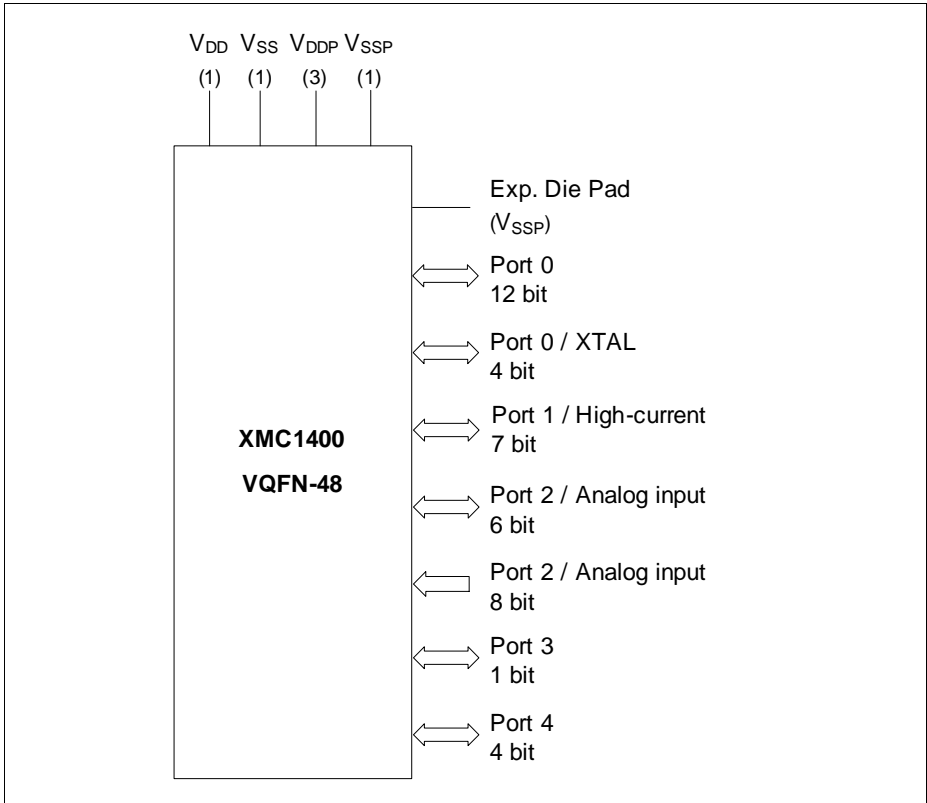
$V_{DD}$ $V_{SS}$ $V_{DDP}$ $V_{SSP}$
(1) (1) (3) (1)

Exp. Die Pad
($V_{SSP}$)

Port 0
12 bit

Port 0 / XTAL
4 bit

Port 1 / High-current
7 bit

XMC1400

VQFN-48

Port 2 / Analog input
6 bit

Port 2 / Analog input
8 bit

Port 3
1 bit

Port 4
4 bit